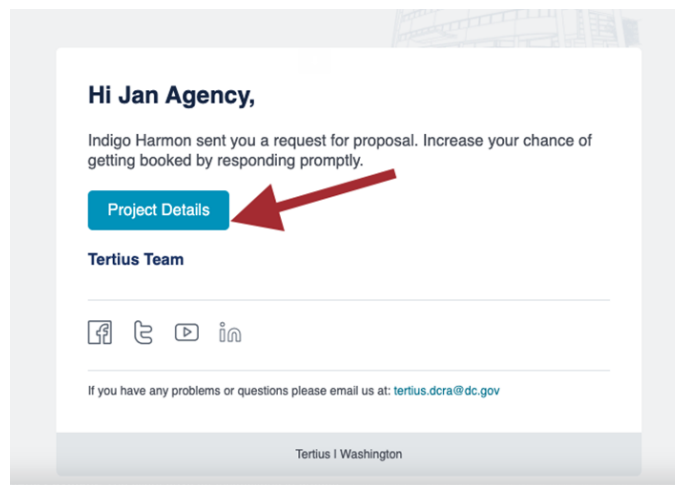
Hi Jan Agency,

Indigo Harmon sent you a request for proposal. Increase your chance of getting booked by responding promptly.

Project Details

Tertius Team

If you have any problems or questions please email us at: tertius.dcra@dc.gov

Tertius I Washington